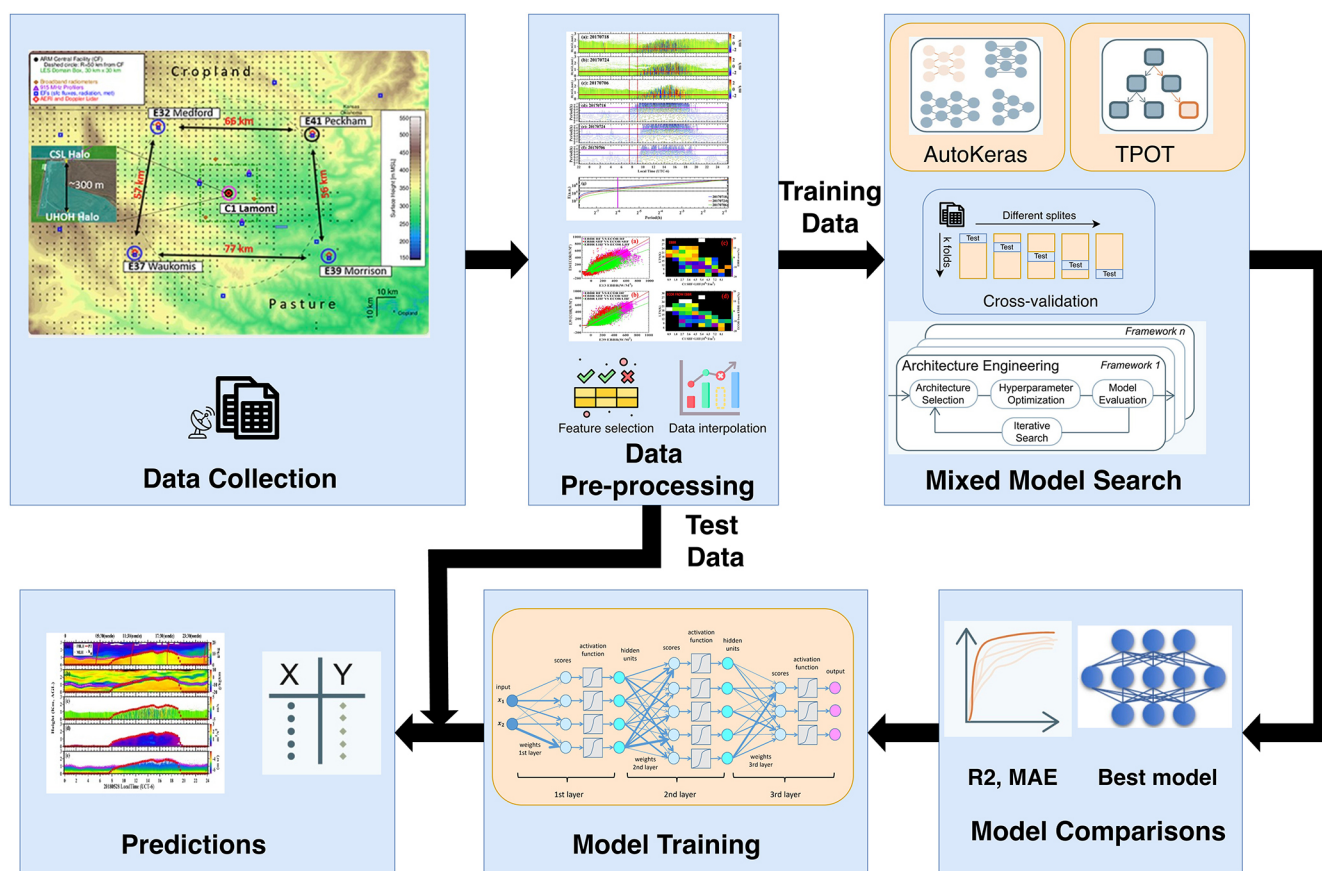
ARM Central Facility (CF)
Dashed circle: R=50 km from CF
LES Domain Box, 30 km x 30 km
Broadband radiometers
915 MHz Profilers
EFs (all) fluxes, radiation, met
AERI and Doppler lidar

Cropland

E32 Medford
65 km
E41 Peckham
Kansas
Oklahoma
CSL Halo
~300 m
UHOH Halo
52 km
C1 Lamont
60 km
E37 Waukomis
77 km
E39 Morrison
Pasture
10 km
10 km
Surface Height (m MSL)

Data Collection

(a) 20170718
(b) 20170724
(c) 20170706
(d) 20170718
(e) 20170724
(f) 20170706
Local Time (UTC-6)
(g)
Period(h)
(a)
(c)
(b)
(d)

Feature selection
Data interpolation

Data Pre-processing

Training Data

Test Data

AutoKeras
TPOT

Different splites
k folds
Test
Test
Test
Test
Test
Cross-validation

Framework n
Architecture Engineering
Framework 1
Architecture Selection
Hyperparameter Optimization
Model Evaluation
Iterative Search

Mixed Model Search

20180528 LocalTime (UTC-6)

X
Y

Predictions

input
$x_1$
$x_2$
scores
activation function
hidden units
weights 1st layer
scores
activation function
hidden units
weights 2nd layer
scores
activation function
output
weights 3rd layer
1st layer
2nd layer
3rd layer

Model Training

R2, MAE
Best model

Model Comparisons